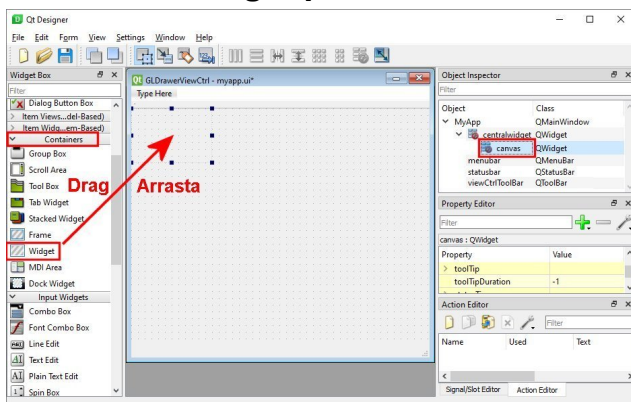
Qt Designer

File Edit Form View Settings Window Help

Widget Box

Filter

Dialog Button Box

Item Views...del-Based)

Item Widg...em-Based)

Containers

Group Box

Scroll Area

Tool Box

Tab Widget

Stacked Widget

Frame

Widget

MDI Area

Dock Widget

Input Widgets

Combo Box

Font Combo Box

Line Edit

Text Edit

Plain Text Edit

Spin Box

GLDrawerViewCtrl - myapp.ui*

Type Here

Drag

Arrasta

Object Inspector

Filter

| Object | Class |
|---|---|
| MyApp | QMainWindow |
| centralwidget | QWidget |
| canvas | QWidget |
| menubar | QMenuBar |
| statusbar | QStatusBar |
| viewCtrlToolBar | QToolBar |

Property Editor

Filter

canvas : QWidget

| Property | Value |
|---|---|
| toolTip | |
| toolTipDuration | -1 |

Action Editor

Filter

| Name | Used | Text |
|---|---|---|

Signal/Slot Editor Action Editor